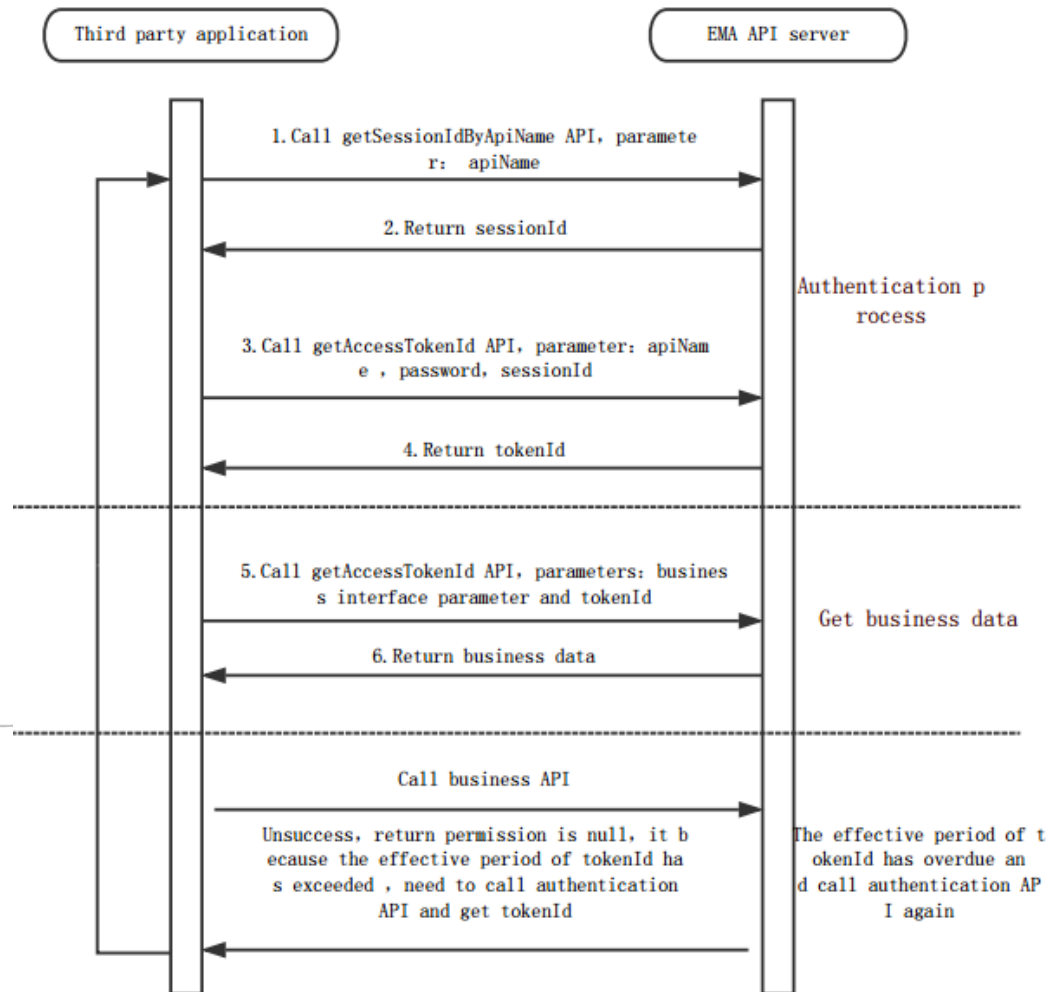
Third party application

EMA API server

1.Call getSessionIdByApiName API, paramete r: apiName

2.Return sessionId

Authentication p rocess

3.Call getAccessTokenId API, parameter: apiNam e , password, sessionId

4.Return tokenId

5.Call getAccessTokenId API, parameters: busines s interface parameter and tokenId

Get business data

6.Return business data

Call business API

Unsuccess, return permission is null, it b ecause the effective period of tokenId ha s exceeded , need to call authentication API and get tokenId

The effective period of t okenId has overdue an d call authentication AP I again